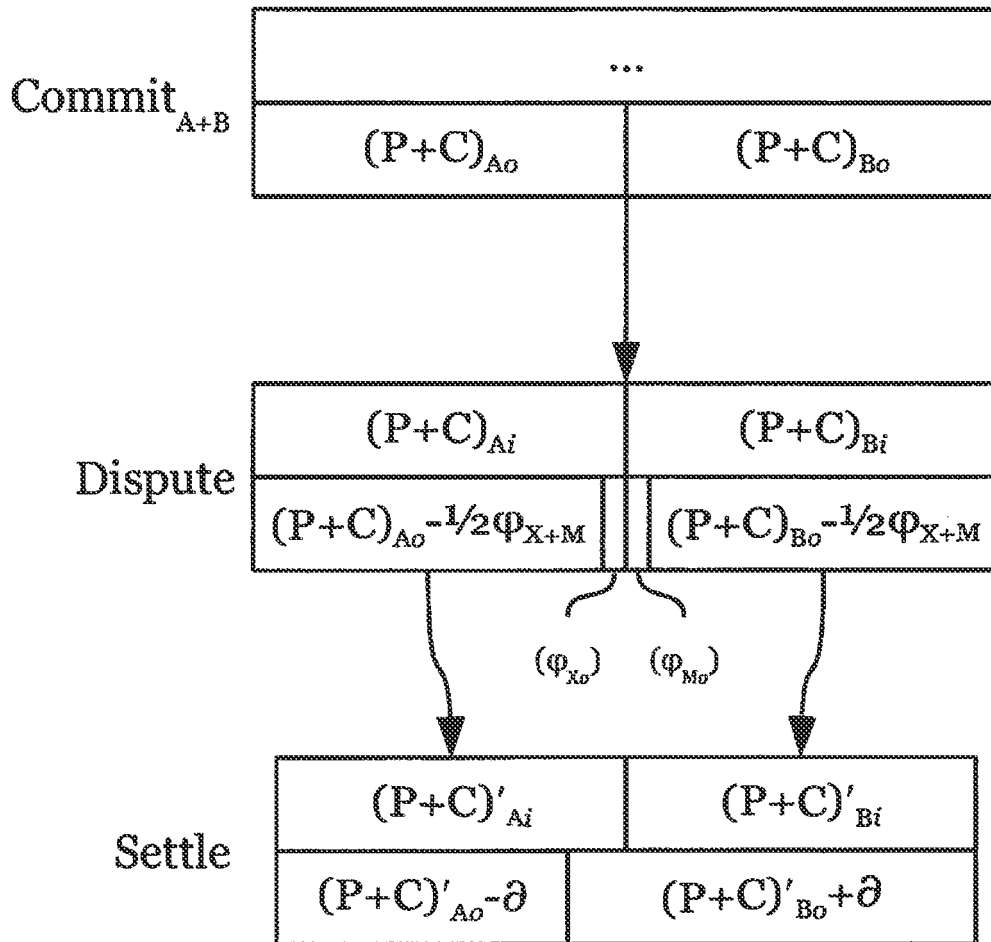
$\text{Commit}_{A+B}$

...

$(P+C)_{Ao}$

$(P+C)_{Bo}$

$(P+C)_{Ai}$

$(P+C)_{Bi}$

Dispute

$(P+C)_{Ao}-\frac{1}{2}\varphi_{X+M}$

$(P+C)_{Bo}-\frac{1}{2}\varphi_{X+M}$

$(\varphi_{Xo})$

$(\varphi_{Mo})$

$(P+C)'_{Ai}$

$(P+C)'_{Bi}$

Settle

$(P+C)'_{Ao}-\partial$

$(P+C)'_{Bo}+\partial$